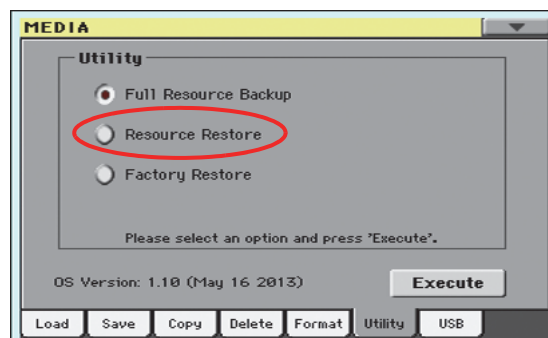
MEDIA

Utility

Full Resource Backup

Resource Restore

Factory Restore

Please select an option and press 'Execute'.

OS Version: 1.10 (May 16 2013)

Execute

Load | Save | Copy | Delete | Format | Utility | USB